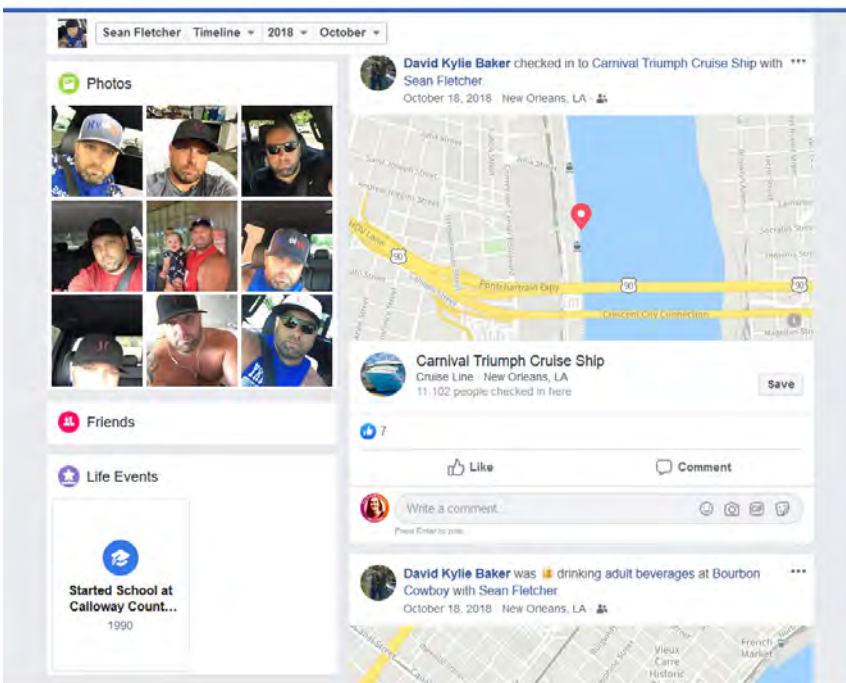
Sean Fletcher | Timeline | 2018 | October

Photos

Friends

Life Events

Started School at Calloway Count...
1990

David Kylie Baker checked in to Carnival Triumph Cruise Ship with Sean Fletcher
October 18, 2018 · New Orleans, LA ·

Pontchartrain Expy
Crescent City Connection
90
90
90

Carnival Triumph Cruise Ship
Cruise Line · New Orleans, LA
11,102 people checked in here
Save

7

Like
Comment

Write a comment...
Press Enter to post.

David Kylie Baker was drinking adult beverages at Bourbon Cowboy with Sean Fletcher
October 18, 2018 · New Orleans, LA ·

French Market
Vieux Carre Historic